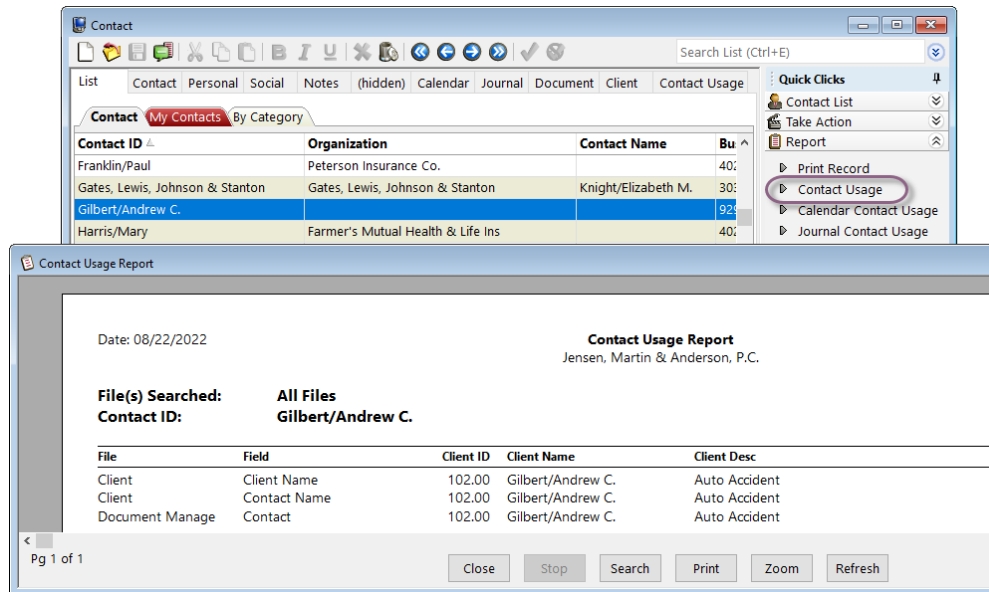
Contact

Search List (Ctrl+E)

List | Contact | Personal | Social | Notes | (hidden) | Calendar | Journal | Document | Client | Contact Usage

Contact | My Contacts | By Category

| Contact ID | Organization | Contact Name | Bu |
|---|---|---|---|
| Franklin/Paul | Peterson Insurance Co. | | 40 |
| Gates, Lewis, Johnson & Stanton | Gates, Lewis, Johnson & Stanton | Knight/Elizabeth M. | 30 |
| Gilbert/Andrew C. | | | 92 |
| Harris/Mary | Farmer's Mutual Health & Life Ins | | 40 |

Quick Clicks
Contact List
Take Action
Report
Print Record
Contact Usage
Calendar Contact Usage
Journal Contact Usage

Contact Usage Report

Date: 08/22/2022

Contact Usage Report
Jensen, Martin & Anderson, P.C.

File(s) Searched: All Files
Contact ID: Gilbert/Andrew C.

| File | Field | Client ID | Client Name | Client Desc |
|---|---|---|---|---|
| Client | Client Name | 102.00 | Gilbert/Andrew C. | Auto Accident |
| Client | Contact Name | 102.00 | Gilbert/Andrew C. | Auto Accident |
| Document Manage | Contact | 102.00 | Gilbert/Andrew C. | Auto Accident |

Pg 1 of 1

Close | Stop | Search | Print | Zoom | Refresh